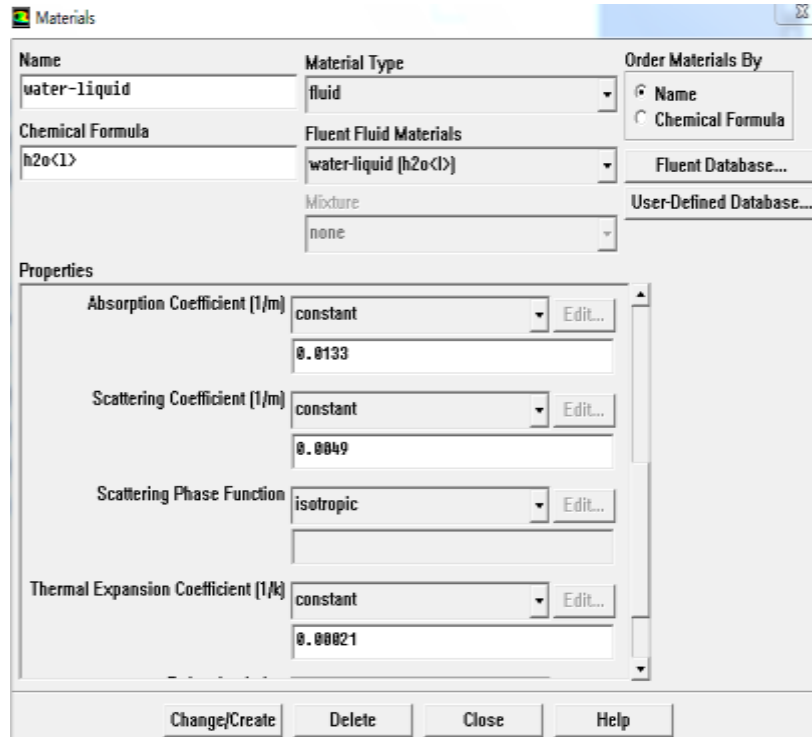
Materials

Name
water-liquid

Material Type
fluid

Order Materials By
Name
Chemical Formula

Chemical Formula
h2o<l>

Fluent Fluid Materials
water-liquid (h2o<l>)

Fluent Database...

User-Defined Database...

Mixture
none

Properties

Absorption Coefficient (1/m) constant Edit...
0.0133

Scattering Coefficient (1/m) constant Edit...
0.0049

Scattering Phase Function isotropic Edit...

Thermal Expansion Coefficient (1/k) constant Edit...
0.00021

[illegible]

Change/Create Delete Close Help